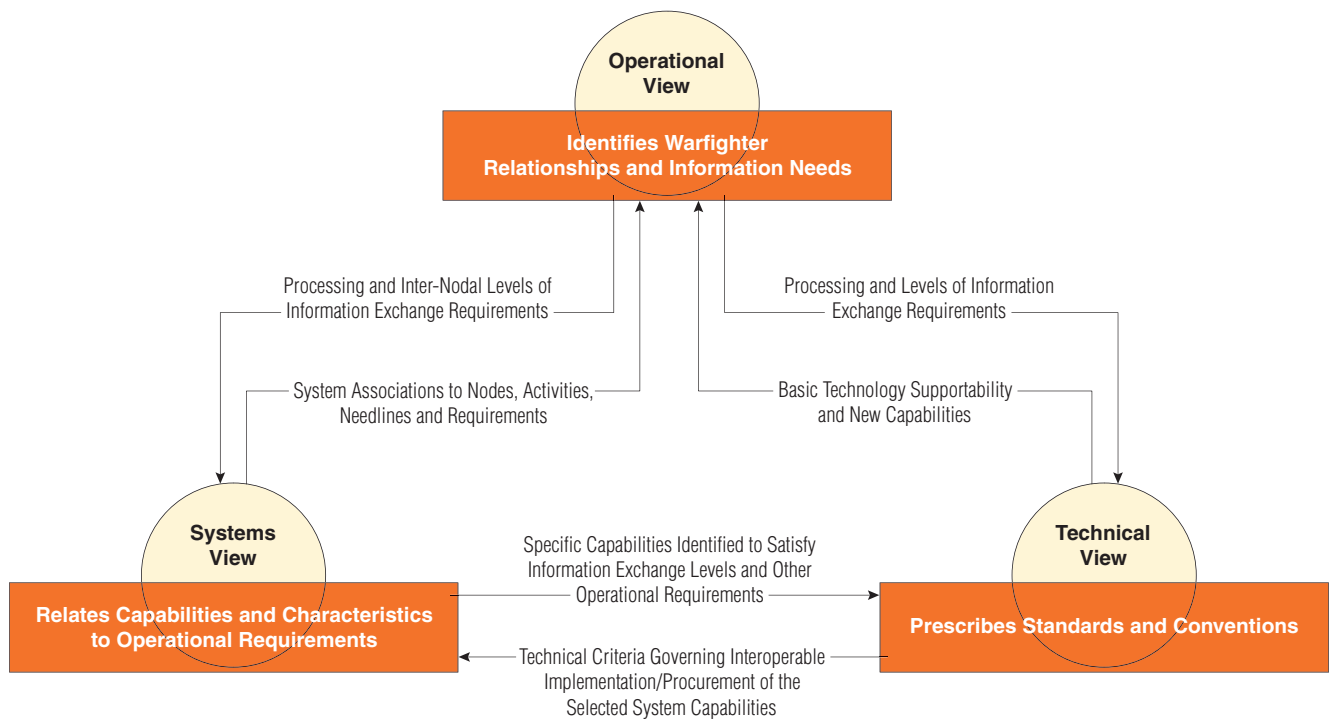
Operational View

Identifies Warfighter Relationships and Information Needs

Processing and Inter-Nodal Levels of Information Exchange Requirements

System Associations to Nodes, Activities, Needlines and Requirements

Processing and Levels of Information Exchange Requirements

Basic Technology Supportability and New Capabilities

Systems View

Relates Capabilities and Characteristics to Operational Requirements

Specific Capabilities Identified to Satisfy Information Exchange Levels and Other Operational Requirements

Technical Criteria Governing Interoperable Implementation/Procurement of the Selected System Capabilities

Technical View

Prescribes Standards and Conventions